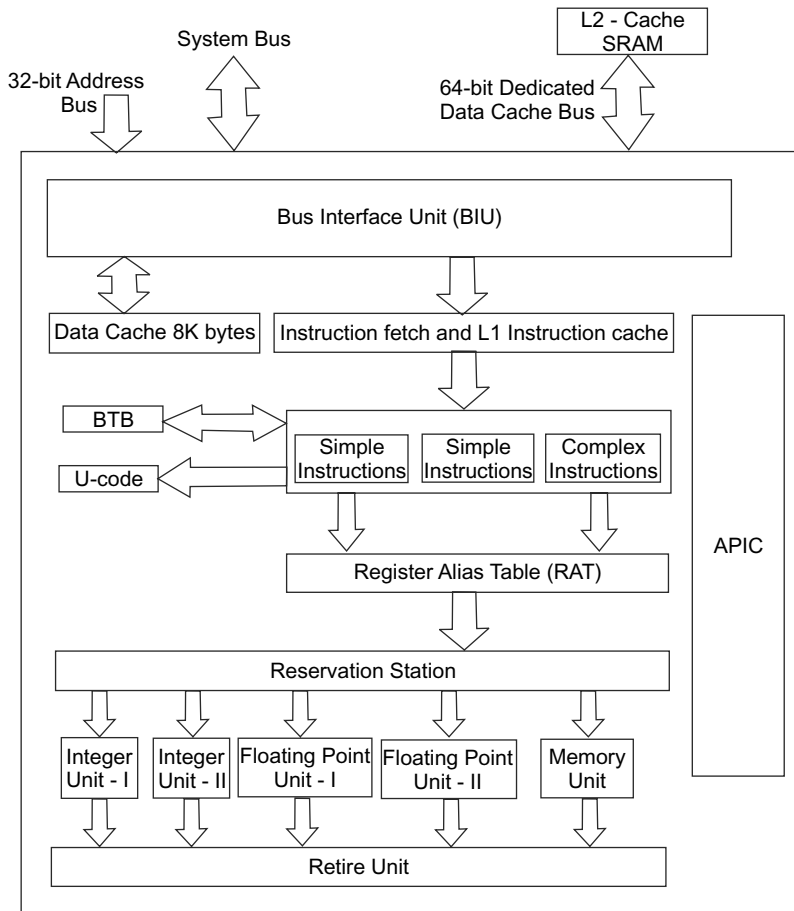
L2 - Cache SRAM

System Bus

32-bit Address Bus

64-bit Dedicated Data Cache Bus

Bus Interface Unit (BIU)

Data Cache 8K bytes

Instruction fetch and L1 Instruction cache

BTB

Simple Instructions

Simple Instructions

Complex Instructions

U-code

APIC

Register Alias Table (RAT)

Reservation Station

Integer Unit - I

Integer Unit - II

Floating Point Unit - I

Floating Point Unit - II

Memory Unit

Retire Unit